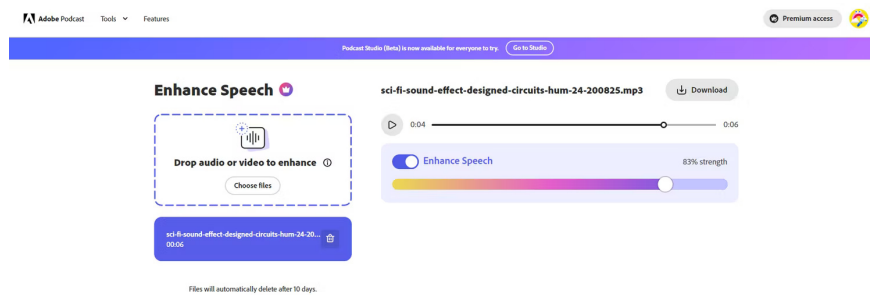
Adobe Podcast Tools Features

Premium access

Podcast Studio (Beta) is now available for everyone to try. Go to Studio

Enhance Speech

Drop audio or video to enhance

Choose files

sci-fi-sound-effect-designed-circuits-hum-24-20...
00:06

Files will automatically delete after 10 days.

sci-fi-sound-effect-designed-circuits-hum-24-200825.mp3

Download

0:04 0:06

Enhance Speech

83% strength